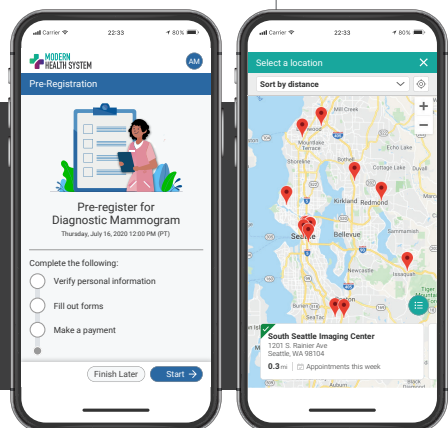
Carrier 22:33 80%
MODERN HEALTH SYSTEM
AM
Pre-Registration
Pre-register for Diagnostic Mammogram
Thursday, July 16, 2020 12:00 PM (PT)
Complete the following:
Verify personal information
Fill out forms
Make a payment
Finish Later
Start

Carrier 22:33 80%
Select a location
Sort by distance
Mill Creek
Mountlake Terrace
Bothell
Echo Lake
Shoreline
Kirkland
Redmond
Seattle
Bellevue
Issaquah
+
−
South Seattle Imaging Center
1201 S. Rainier Ave
Seattle, WA 98104
0.3 mi
Appointments this week